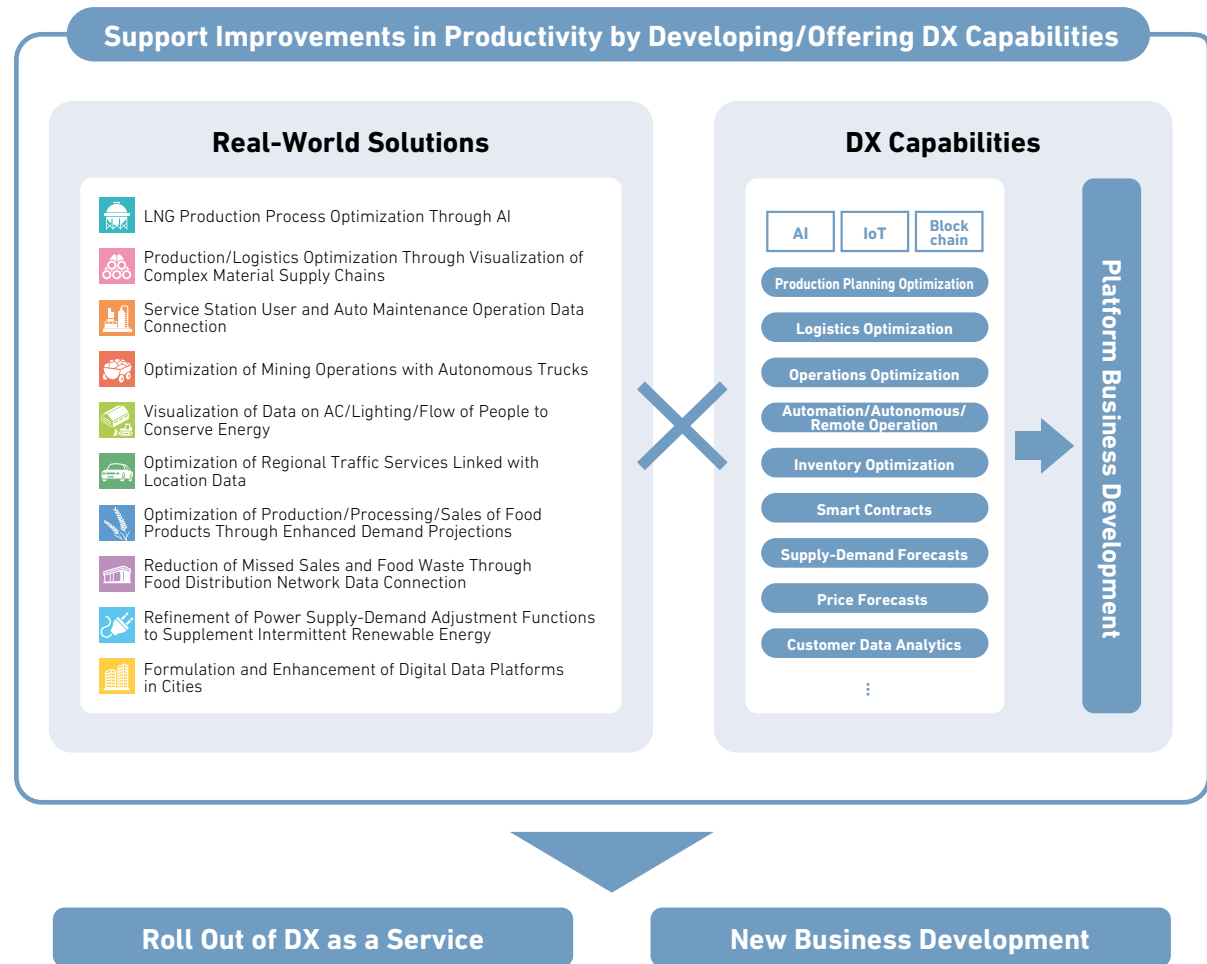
Support Improvements in Productivity by Developing/Offering DX Capabilities

Real-World Solutions

LNG Production Process Optimization Through AI

Production/Logistics Optimization Through Visualization of Complex Material Supply Chains

Service Station User and Auto Maintenance Operation Data Connection

Optimization of Mining Operations with Autonomous Trucks

Visualization of Data on AC/Lighting/Flow of People to Conserve Energy

Optimization of Regional Traffic Services Linked with Location Data

Optimization of Production/Processing/Sales of Food Products Through Enhanced Demand Projections

Reduction of Missed Sales and Food Waste Through Food Distribution Network Data Connection

Refinement of Power Supply-Demand Adjustment Functions to Supplement Intermittent Renewable Energy

Formulation and Enhancement of Digital Data Platforms in Cities

DX Capabilities

AI

IoT

Block chain

Production Planning Optimization

Logistics Optimization

Operations Optimization

Automation/Autonomous/ Remote Operation

Inventory Optimization

Smart Contracts

Supply-Demand Forecasts

Price Forecasts

Customer Data Analytics

⋮

Platform Business Development

Roll Out of DX as a Service

New Business Development